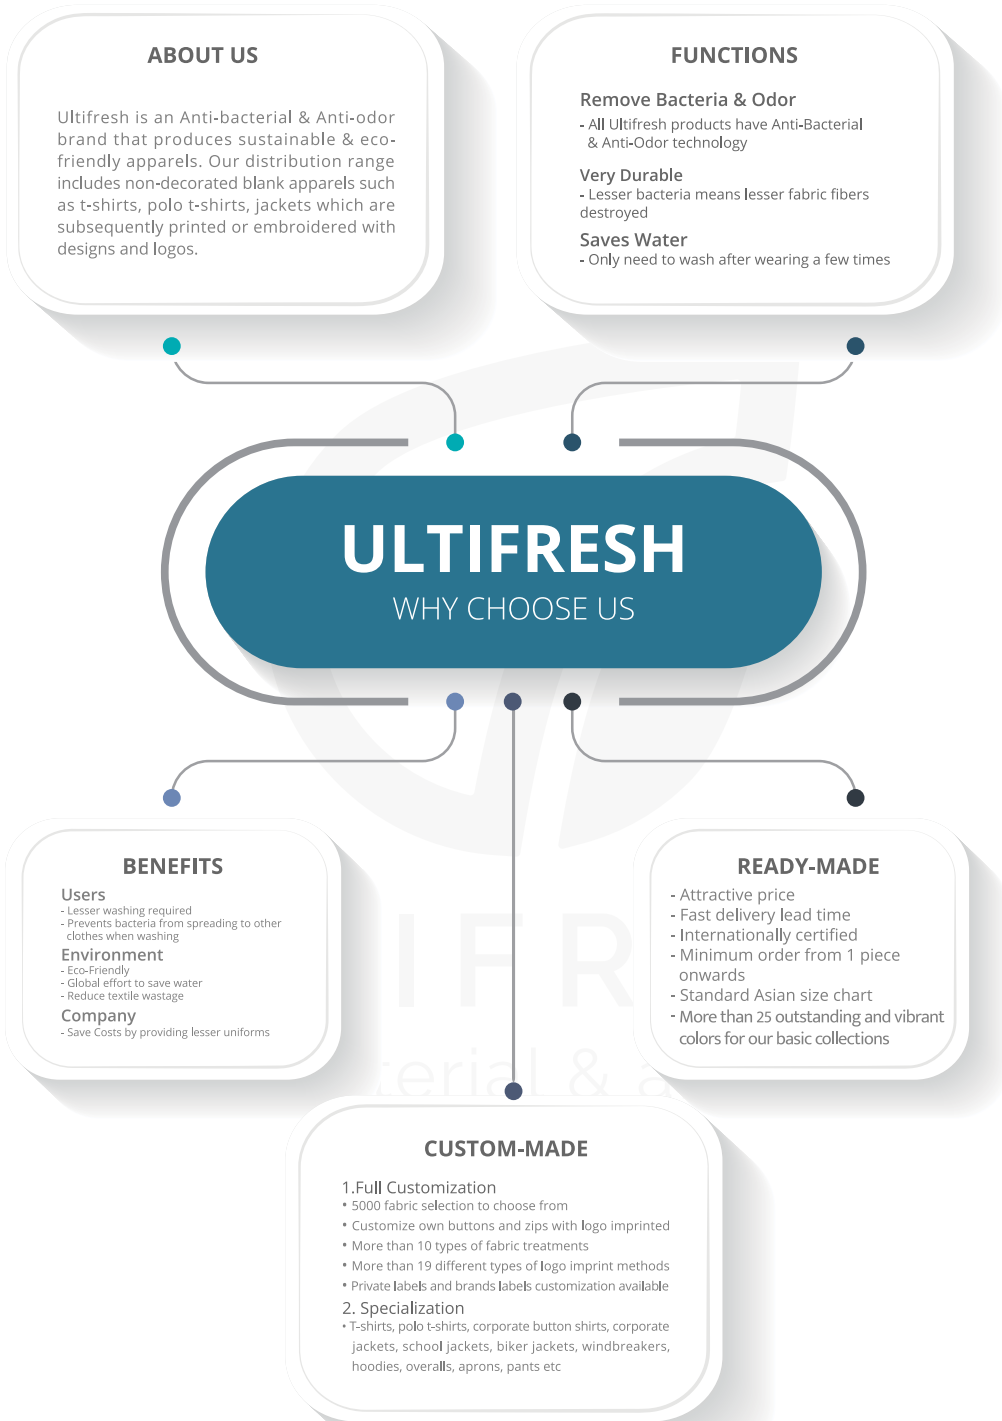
ABOUT US

Ultifresh is an Anti-bacterial & Anti-odor brand that produces sustainable & eco-friendly apparels. Our distribution range includes non-decorated blank apparels such as t-shirts, polo t-shirts, jackets which are subsequently printed or embroidered with designs and logos.

FUNCTIONS

Remove Bacteria & Odor
- All Ultifresh products have Anti-Bacterial & Anti-Odor technology

Very Durable
- Lesser bacteria means lesser fabric fibers destroyed

Saves Water
- Only need to wash after wearing a few times

ULTIFRESH
WHY CHOOSE US

BENEFITS

Users
- Lesser washing required
- Prevents bacteria from spreading to other clothes when washing
Environment
- Eco-Friendly
- Global effort to save water
- Reduce textile wastage
Company
- Save Costs by providing lesser uniforms

READY-MADE

- Attractive price
- Fast delivery lead time
- Internationally certified
- Minimum order from 1 piece onwards
- Standard Asian size chart
- More than 25 outstanding and vibrant colors for our basic collections

IFR
terial & a

CUSTOM-MADE

1.Full Customization
• 5000 fabric selection to choose from
• Customize own buttons and zips with logo imprinted
• More than 10 types of fabric treatments
• More than 19 different types of logo imprint methods
• Private labels and brands labels customization available
2. Specialization
• T-shirts, polo t-shirts, corporate button shirts, corporate jackets, school jackets, biker jackets, windbreakers, hoodies, overalls, aprons, pants etc